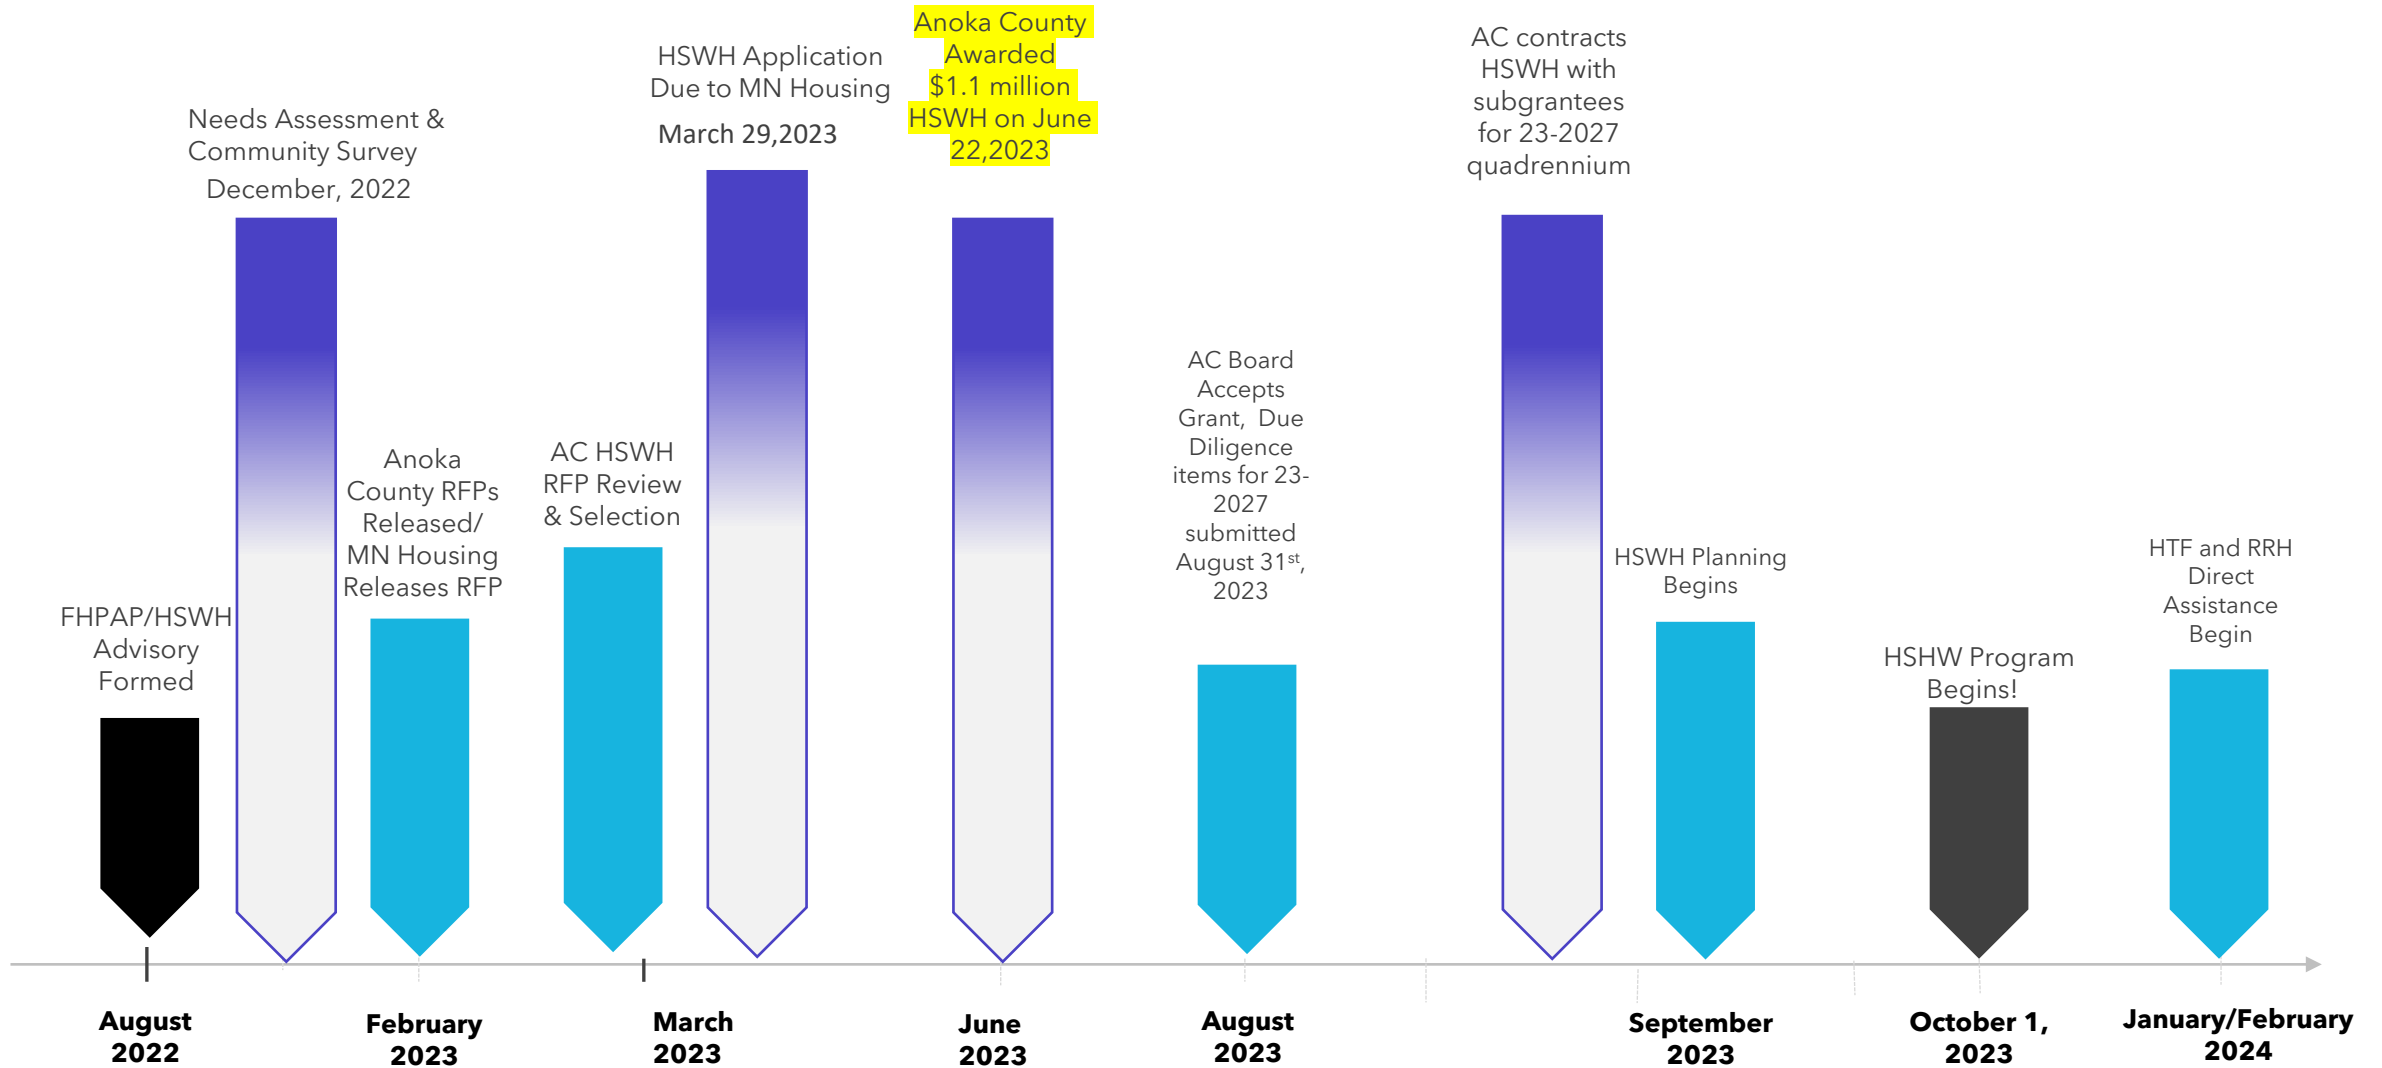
FHPAP/HSWH Advisory Formed

Needs Assessment & Community Survey
December, 2022

Anoka County RFPs Released/ MN Housing Releases RFP

AC HSWH RFP Review & Selection

HSWH Application Due to MN Housing
March 29,2023

Anoka County Awarded $1.1 million HSWH on June 22,2023

AC Board Accepts Grant, Due Diligence items for 23-2027 submitted August 31$^{st}$, 2023

AC contracts HSWH with subgrantees for 23-2027 quadrennium

HSWH Planning Begins

HSHW Program Begins!

HTF and RRH Direct Assistance Begin

August 2022

February 2023

March 2023

June 2023

August 2023

September 2023

October 1, 2023

January/February 2024